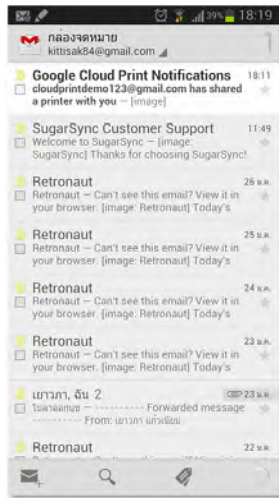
39% 18:19

กล่องจดหมาย
kittisak84@gmail.com

Google Cloud Print Notifications 18:11
cloudprintdemo123@gmail.com has shared a printer with you — [image]

SugarSync Customer Support 11:49
Welcome to SugarSync — [image: SugarSync] Thanks for choosing SugarSync!

Retronaut 26 พ.ค.
Retronaut — Can't see this email? View it in your browser. [image: Retronaut] Today's

Retronaut 25 พ.ค.
Retronaut — Can't see this email? View it in your browser. [image: Retronaut] Today's

Retronaut 24 พ.ค.
Retronaut — Can't see this email? View it in your browser. [image: Retronaut] Today's

Retronaut 23 พ.ค.
Retronaut — Can't see this email? View it in your browser. [image: Retronaut] Today's

เยาวภา, ฉัน 2 23 พ.ค.
ไปลาออกมย — ---------- Forwarded message ---------- From: เยาวภา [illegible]

Retronaut 22 พ.ค.